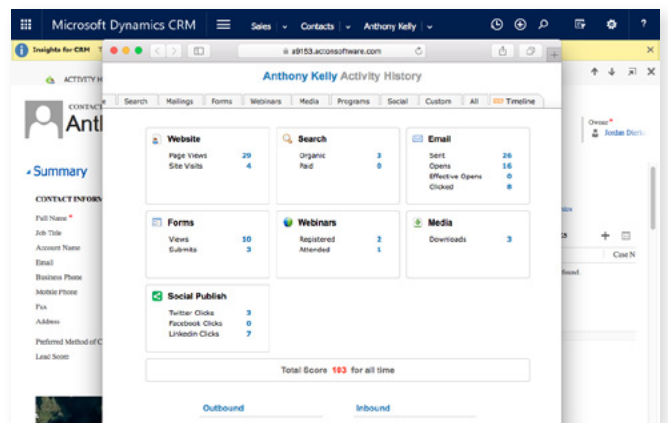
Microsoft Dynamics CRM | Sales | Contacts | Anthony Kelly

Insights for CRM

ACTIVITY H

CONTACT

Anth

Summary

CONTACT INFORM

Full Name *

Job Title

Account Name

Email

Business Phone

Mobile Phone

Fax

Address

Preferred Method of C

Lead Score

Owner *

Jordan Dierk

Case N

a9153.actonsoftware.com

Anthony Kelly Activity History

Search | Mailings | Forms | Webinars | Media | Programs | Social | Custom | All | Timeline

Website
Page Views 29
Site Visits 4

Search
Organic 3
Paid 0

Email
Sent 26
Opens 16
Effective Opens 0
Clicked 8

Forms
Views 10
Submits 3

Webinars
Registered 2
Attended 1

Media
Downloads 3

Social Publish
Twitter Clicks 3
Facebook Clicks 0
LinkedIn Clicks 7

Total Score 103 for all time

Outbound

Inbound